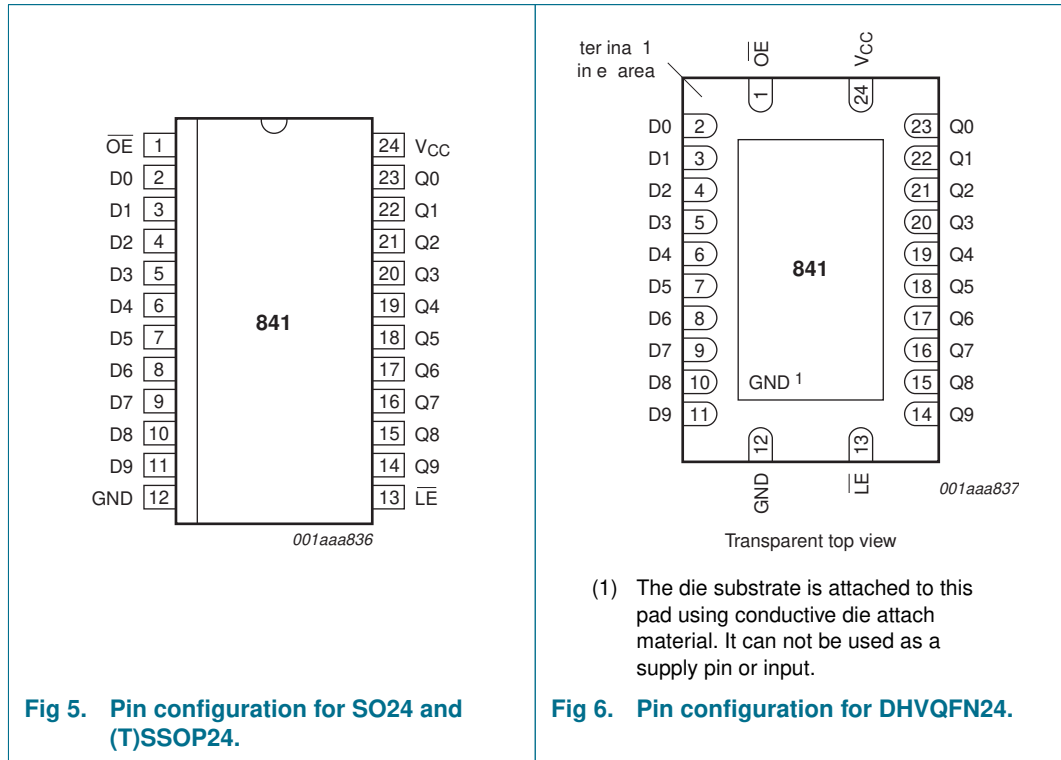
$\overline{OE}$ 1
D0 2
D1 3
D2 4
D3 5
D4 6
D5 7
D6 8
D7 9
D8 10
D9 11
GND 12

24 $V_{CC}$
23 Q0
22 Q1
21 Q2
20 Q3
19 Q4
18 Q5
17 Q6
16 Q7
15 Q8
14 Q9
13 $\overline{LE}$

841

001aaa836

Fig 5. Pin configuration for SO24 and (T)SSOP24.

ter ina 1
in e area

$\overline{OE}$ $V_{CC}$
1 24

D0 2
D1 3
D2 4
D3 5
D4 6
D5 7
D6 8
D7 9
D8 10
D9 11

23 Q0
22 Q1
21 Q2
20 Q3
19 Q4
18 Q5
17 Q6
16 Q7
15 Q8
14 Q9

841

GND 1

12 13
GND $\overline{LE}$

001aaa837

Transparent top view

(1) The die substrate is attached to this pad using conductive die attach material. It can not be used as a supply pin or input.

Fig 6. Pin configuration for DHVQFN24.